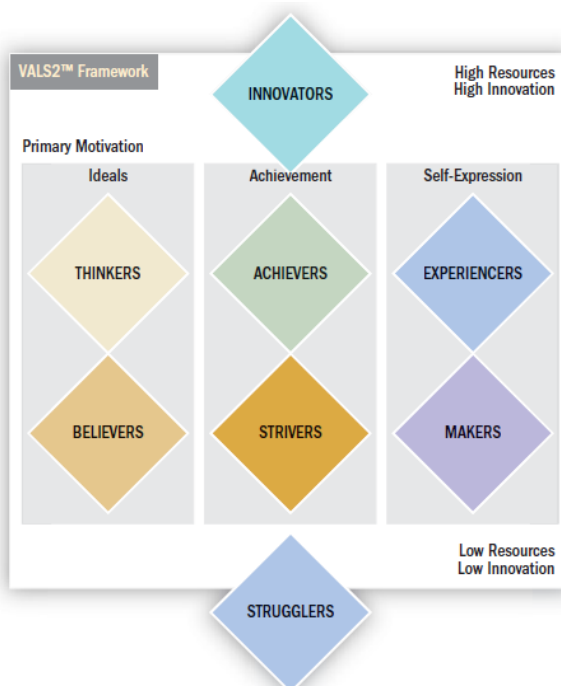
VALS2™ Framework

INNOVATORS

High Resources
High Innovation

Primary Motivation

Ideals

Achievement

Self-Expression

THINKERS

ACHIEVERS

EXPERIENCERS

BELIEVERS

STRIVERS

MAKERS

Low Resources
Low Innovation

STRUGGLERS